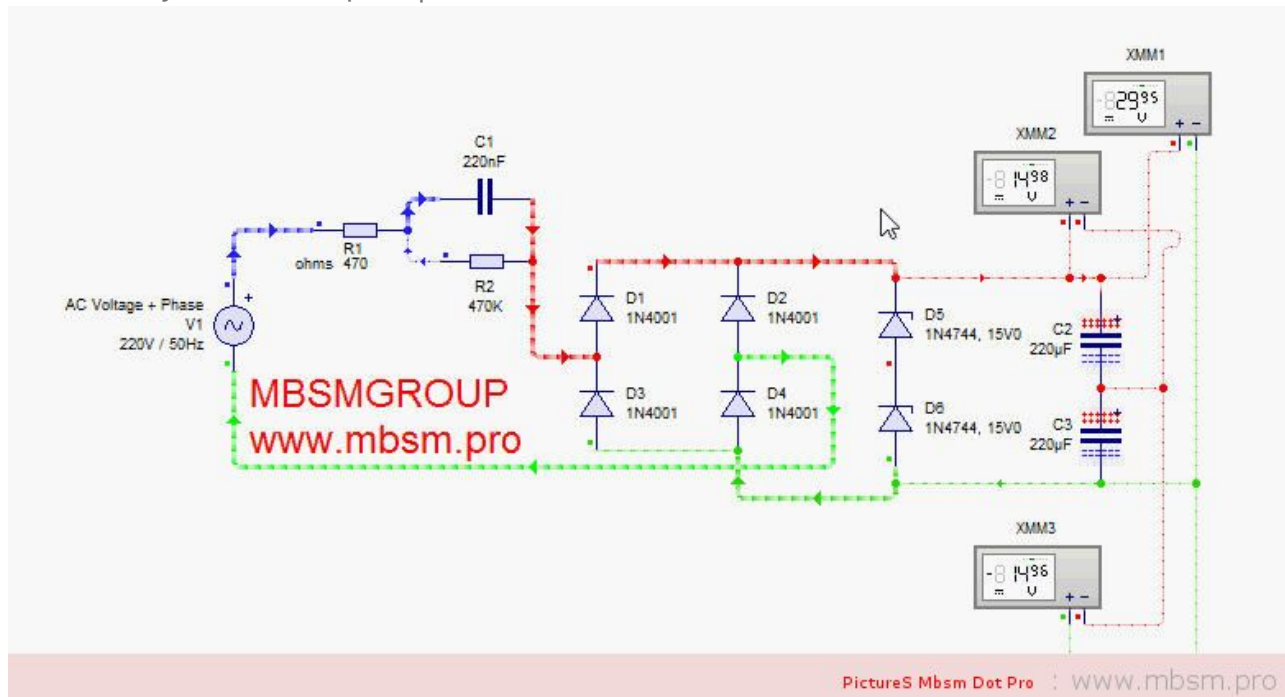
XMM1
-8 29.95
V
+ −

XMM2
-8 14.98
V
+ −

C1
220nF

R1
ohms 470

R2
470K

AC Voltage + Phase
V1
220V / 50Hz

D1
1N4001

D2
1N4001

D3
1N4001

D4
1N4001

D5
1N4744, 15V0

D6
1N4744, 15V0

C2
220µF

C3
220µF

MBSMGROUP
www.mbsm.pro

XMM3
-8 14.96
V
+ −

PictureS Mbsm Dot Pro : www.mbsm.pro